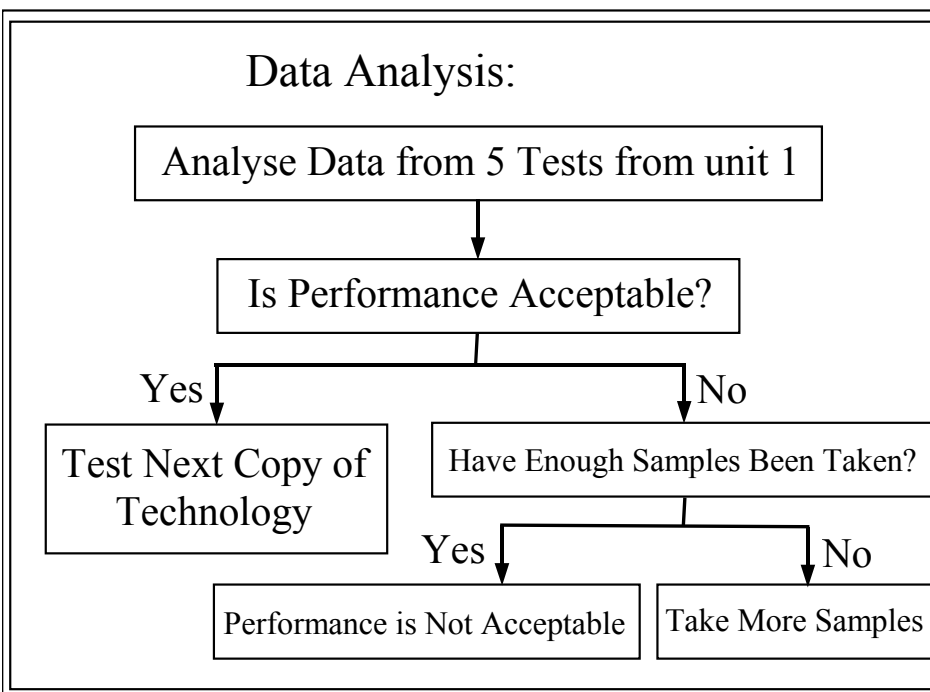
Data Analysis:

Analyse Data from 5 Tests from unit 1

Is Performance Acceptable?

Yes

No

Test Next Copy of Technology

Have Enough Samples Been Taken?

Yes

No

Performance is Not Acceptable

Take More Samples